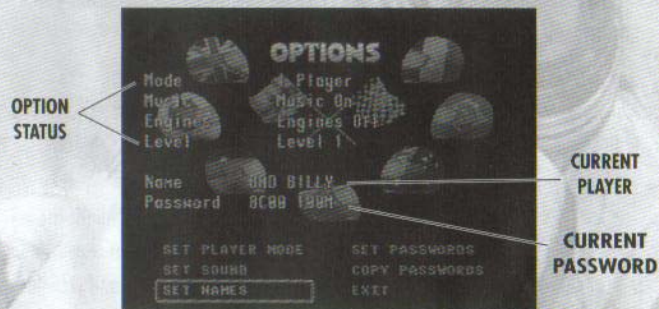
OPTIONS

Mode 1 Player
Music Music On
Engines Engines OFF
Level Level 1

Name BAD BILLY
Password 8C80 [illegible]

SET PLAYER MODE
SET SOUND
SET NAMES

SET PASSWORDS
COPY PASSWORDS
EXIT

OPTION STATUS

CURRENT PLAYER

CURRENT PASSWORD